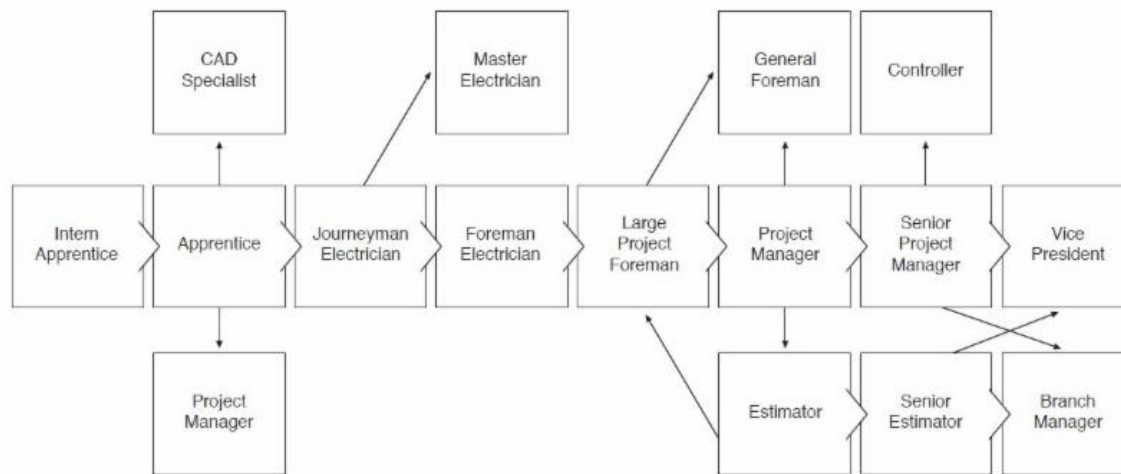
CAD Specialist

Master Electrician

General Foreman

Controller

Intern Apprentice

Apprentice

Journeyman Electrician

Foreman Electrician

Large Project Foreman

Project Manager

Senior Project Manager

Vice President

Project Manager

Estimator

Senior Estimator

Branch Manager